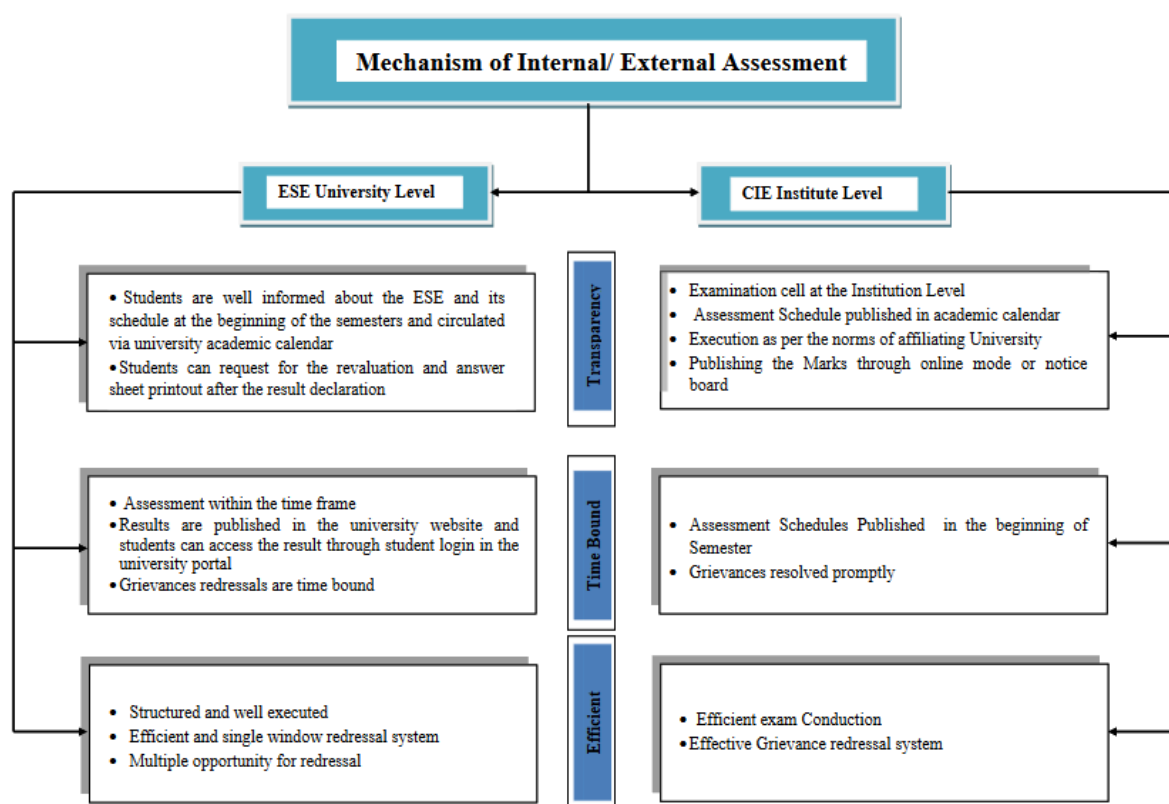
Mechanism of Internal/ External Assessment

ESE University Level

CIE Institute Level

Transparency

• Students are well informed about the ESE and its schedule at the beginning of the semesters and circulated via university academic calendar
• Students can request for the revaluation and answer sheet printout after the result declaration

• Examination cell at the Institution Level
• Assessment Schedule published in academic calendar
• Execution as per the norms of affiliating University
• Publishing the Marks through online mode or notice board

Time Bound

• Assessment within the time frame
• Results are published in the university website and students can access the result through student login in the university portal
• Grievances redressals are time bound

• Assessment Schedules Published in the beginning of Semester
• Grievances resolved promptly

Efficient

• Structured and well executed
• Efficient and single window redressal system
• Multiple opportunity for redressal

• Efficient exam Conduction
• Effective Grievance redressal system